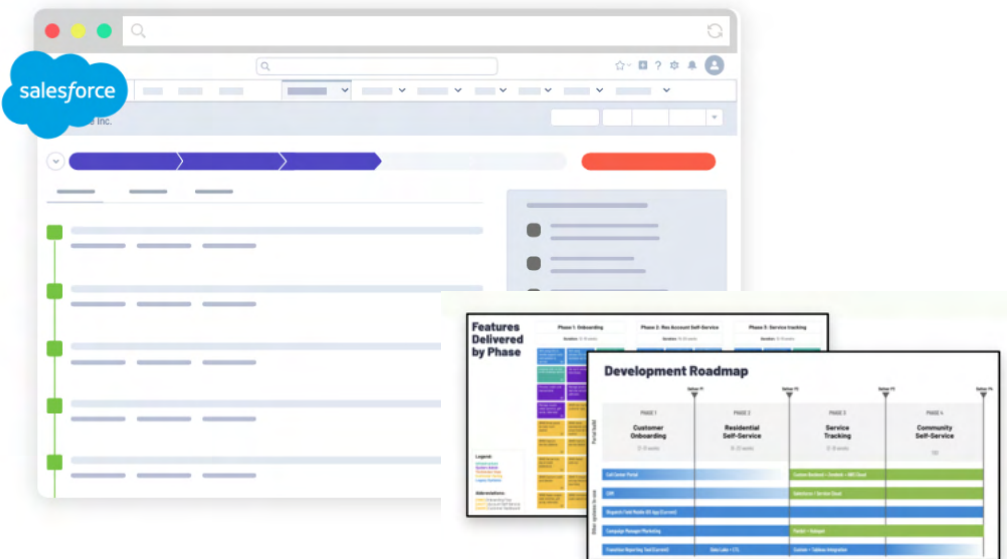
salesforce

Inc.

Features Delivered by Phase

Phase 1: Onboarding

Phase 2: Res Account Self-Service

Phase 3: Service tracking

Legend

Development Roadmap

PHASE 1
Customer Onboarding

PHASE 2
Residential Self-Service

PHASE 3
Service Tracking

PHASE 4
Community Self-Service

Call Center Portal

CRM

Campaign Manager Marketing

Salesforce / Service Cloud

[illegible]